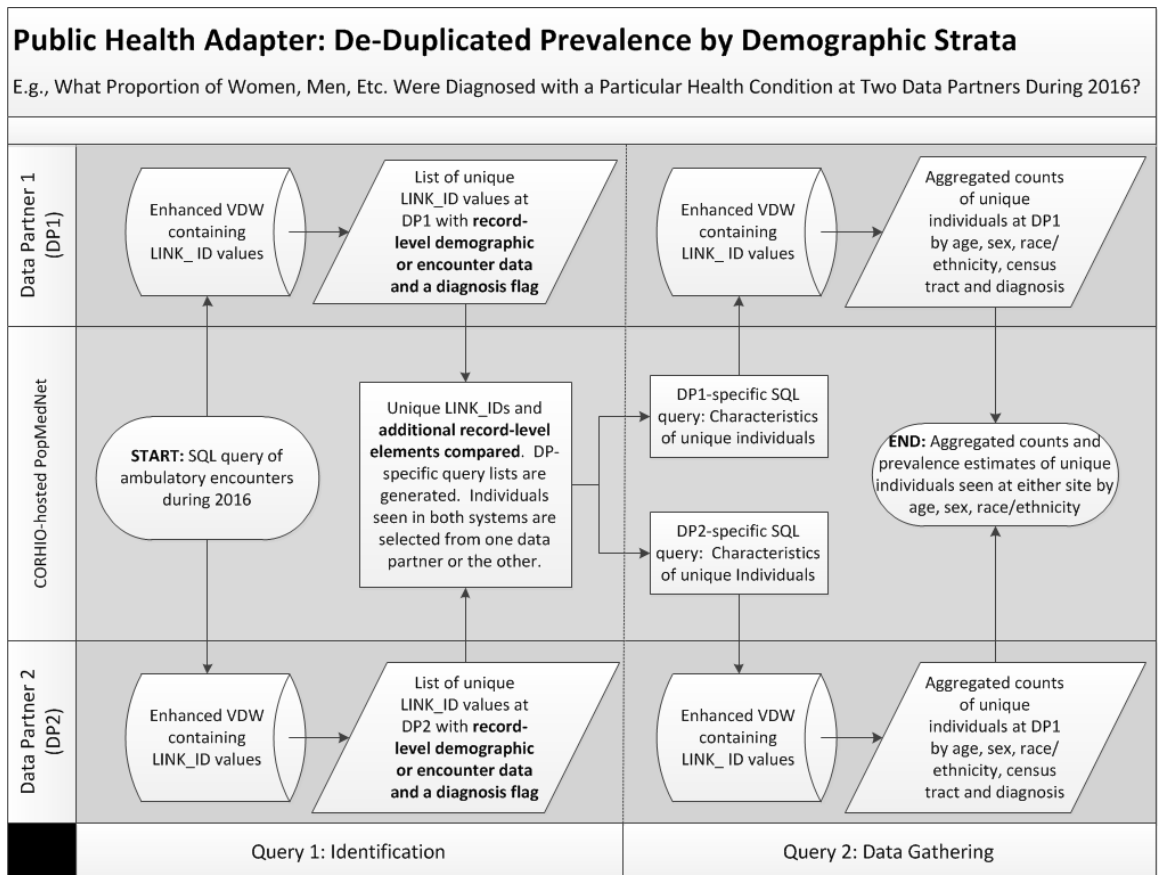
Public Health Adapter: De-Duplicated Prevalence by Demographic Strata

E.g., What Proportion of Women, Men, Etc. Were Diagnosed with a Particular Health Condition at Two Data Partners During 2016?

Data Partner 1 (DP1)

Enhanced VDW containing LINK_ ID values

List of unique LINK_ID values at DP1 with **record-level demographic or encounter data and a diagnosis flag**

Enhanced VDW containing LINK_ ID values

Aggregated counts of unique individuals at DP1 by age, sex, race/ ethnicity, census tract and diagnosis

CORHIO-hosted PopMedNet

**START:** SQL query of ambulatory encounters during 2016

Unique LINK_IDs and **additional record-level elements compared**. DP-specific query lists are generated. Individuals seen in both systems are selected from one data partner or the other.

DP1-specific SQL query: Characteristics of unique individuals

DP2-specific SQL query: Characteristics of unique Individuals

**END:** Aggregated counts and prevalence estimates of unique individuals seen at either site by age, sex, race/ethnicity

Data Partner 2 (DP2)

Enhanced VDW containing LINK_ID values

List of unique LINK_ID values at DP2 with **record-level demographic or encounter data and a diagnosis flag**

Enhanced VDW containing LINK_ ID values

Aggregated counts of unique individuals at DP1 by age, sex, race/ ethnicity, census tract and diagnosis

Query 1: Identification

Query 2: Data Gathering